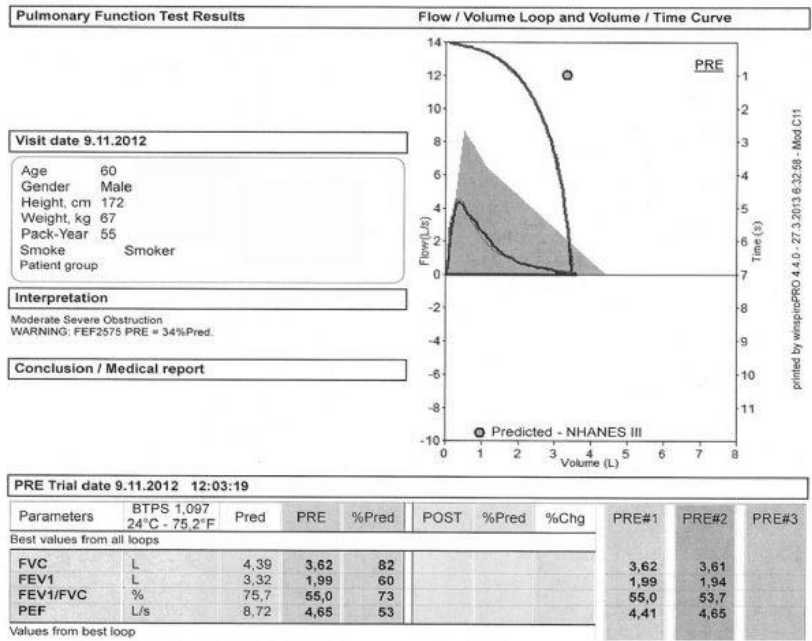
Pulmonary Function Test Results

Flow / Volume Loop and Volume / Time Curve

Visit date 9.11.2012

Age 60
Gender Male
Height, cm 172
Weight, kg 67
Pack-Year 55
Smoke Smoker
Patient group

Interpretation

Moderate Severe Obstruction
WARNING: FEF2575 PRE = 34%Pred.

Conclusion / Medical report

PRE

Flow(L/s)

14
12
10
8
6
4
2
0
-2
-4
-6
-8
-10

0 1 2 3 4 5 6 7 8
Volume (L)

1
2
3
4
5
6
7
8
9
10
11
Time (s)

Predicted - NHANES III

printed by winspiroPRO 4.4.0 - 27.3.2013 6:32:58 - Mod C11

PRE Trial date 9.11.2012 12:03:19

| Parameters | BTPS 1,097 24°C - 75,2°F | Pred | PRE | %Pred | POST | %Pred | %Chg | PRE#1 | PRE#2 | PRE#3 |
|---|---|---|---|---|---|---|---|---|---|---|
| Best values from all loops | | | | | | | | | | |
| FVC | L | 4,39 | 3,62 | 82 | | | | 3,62 | 3,61 | |
| FEV1 | L | 3,32 | 1,99 | 60 | | | | 1,99 | 1,94 | |
| FEV1/FVC | % | 75,7 | 55,0 | 73 | | | | 55,0 | 53,7 | |
| PEF | L/s | 8,72 | 4,65 | 53 | | | | 4,41 | 4,65 | |

Values from best loop